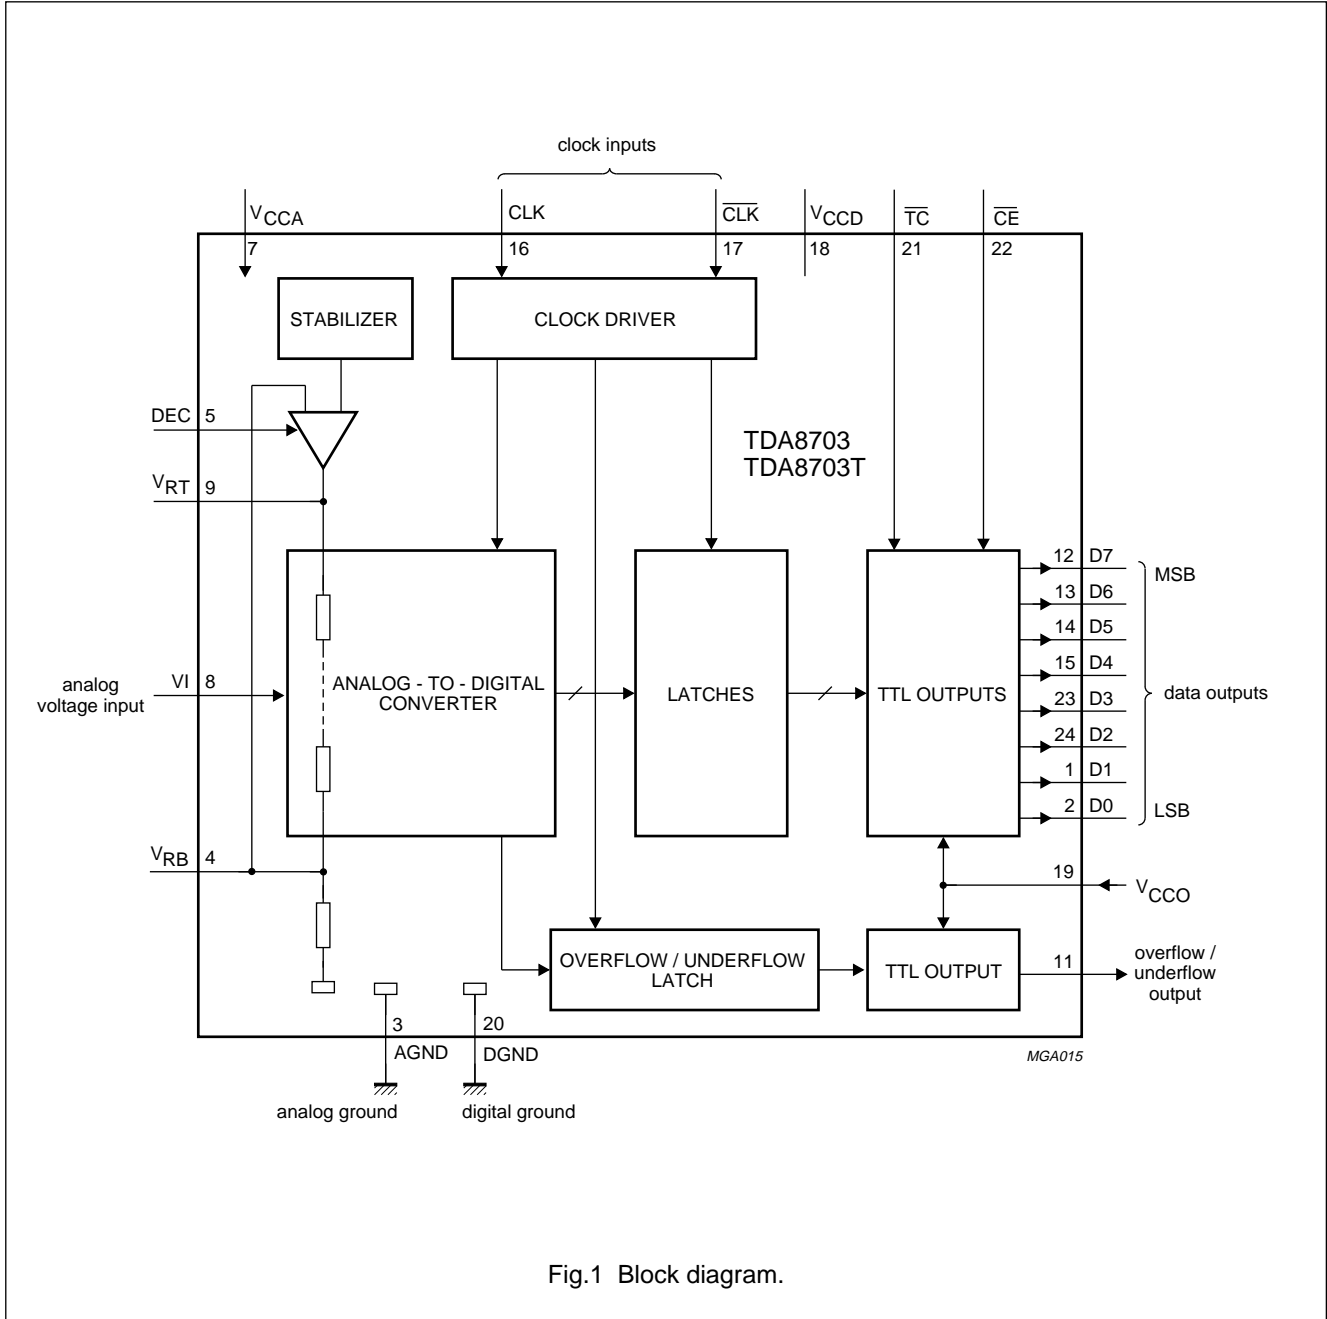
clock inputs

$V_{CCA}$
7

CLK
16

$\overline{CLK}$
17

$V_{CCD}$
18

$\overline{TC}$
21

$\overline{CE}$
22

STABILIZER

CLOCK DRIVER

DEC 5

$V_{RT}$ 9

TDA8703
TDA8703T

analog voltage input

VI 8

ANALOG - TO - DIGITAL CONVERTER

LATCHES

TTL OUTPUTS

12 D7
13 D6
14 D5
15 D4
23 D3
24 D2
1 D1
2 D0

MSB

data outputs

LSB

$V_{RB}$ 4

19

$V_{CCO}$

OVERFLOW / UNDERFLOW LATCH

TTL OUTPUT

11

overflow / underflow output

3
AGND

20
DGND

MGA015

analog ground

digital ground

Fig.1 Block diagram.